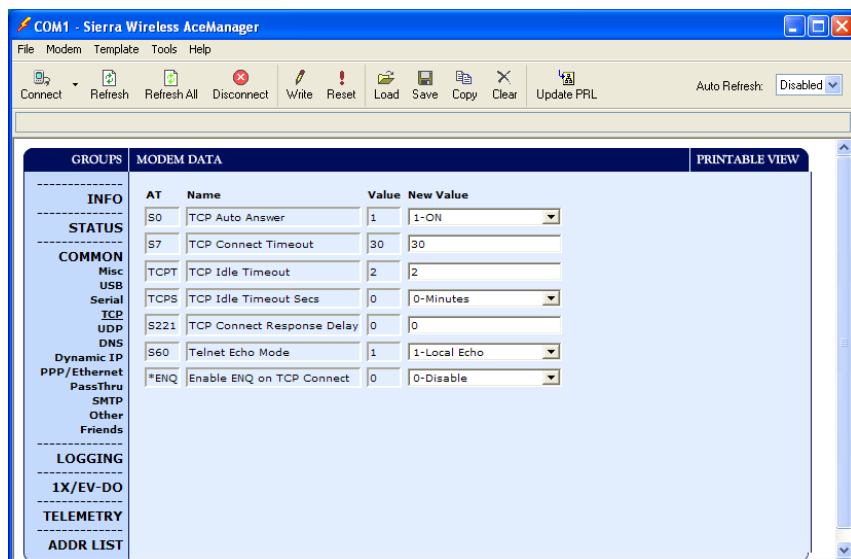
COM1 - Sierra Wireless AceManager

File Modem Template Tools Help

Connect Refresh Refresh All Disconnect Write Reset Load Save Copy Clear Update PRL Auto Refresh: Disabled

GROUPS MODEM DATA PRINTABLE VIEW

INFO

STATUS

COMMON
Misc
USB
Serial
TCP
UDP
DNS
Dynamic IP
PPP/Ethernet
PassThru
SMTP
Other
Friends

LOGGING

1X/EV-DO

TELEMETRY

ADDR LIST

| AT | Name | Value | New Value |
|---|---|---|---|
| S0 | TCP Auto Answer | 1 | 1-ON |
| S7 | TCP Connect Timeout | 30 | 30 |
| TCPT | TCP Idle Timeout | 2 | 2 |
| TCPS | TCP Idle Timeout Secs | 0 | 0-Minutes |
| S221 | TCP Connect Response Delay | 0 | 0 |
| S60 | Telnet Echo Mode | 1 | 1-Local Echo |
| *ENQ | Enable ENQ on TCP Connect | 0 | 0-Disable |